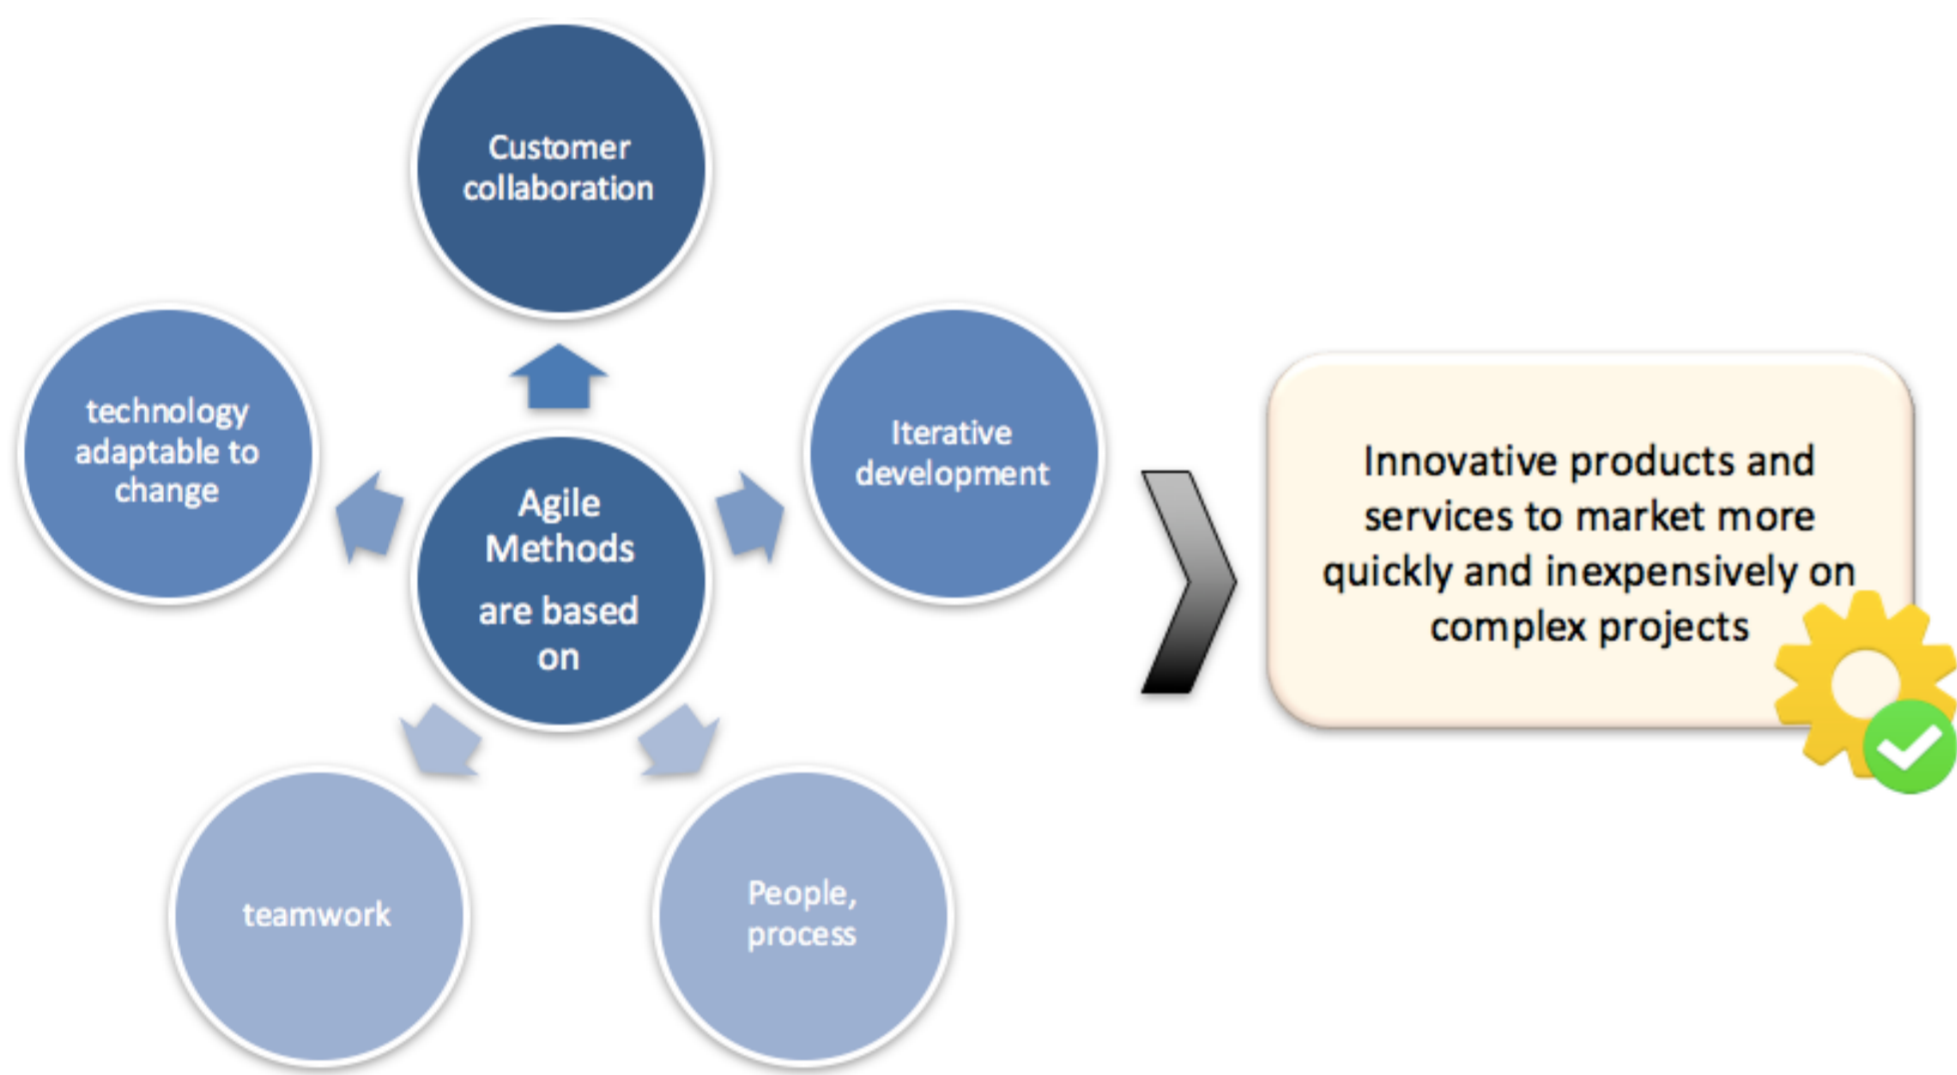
Agile Methods are based on

Customer collaboration

Iterative development

People, process

teamwork

technology adaptable to change

Innovative products and services to market more quickly and inexpensively on complex projects